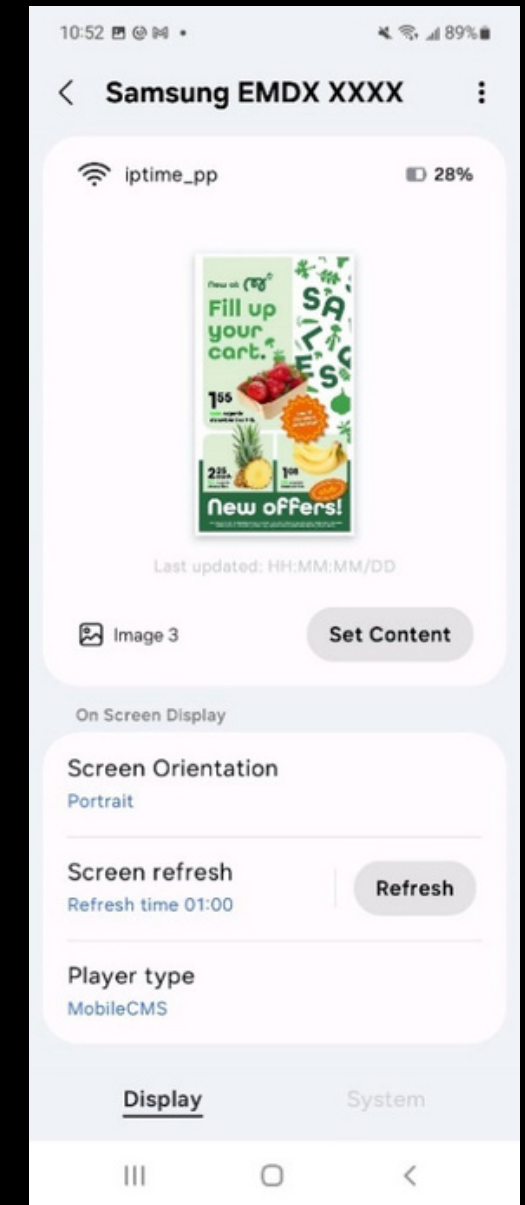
10:52 89%

Samsung EMDX XXXX

iptime_pp

28%

New at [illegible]

Fill up your cart.

SALES

1.55

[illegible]

2.25

1.09

New offers!

Last updated: HH:MM:MM/DD

Image 3

Set Content

On Screen Display

Screen Orientation

Portrait

Screen refresh

Refresh time 01:00

Refresh

Player type

MobileCMS

Display

System